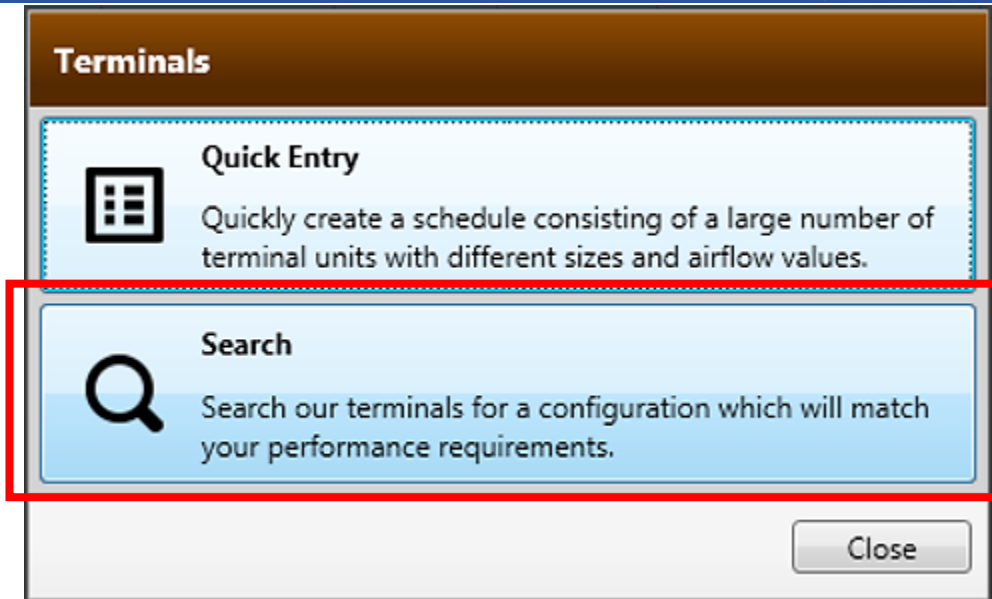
Terminals

Quick Entry

Quickly create a schedule consisting of a large number of terminal units with different sizes and airflow values.

Search

Search our terminals for a configuration which will match your performance requirements.

Close